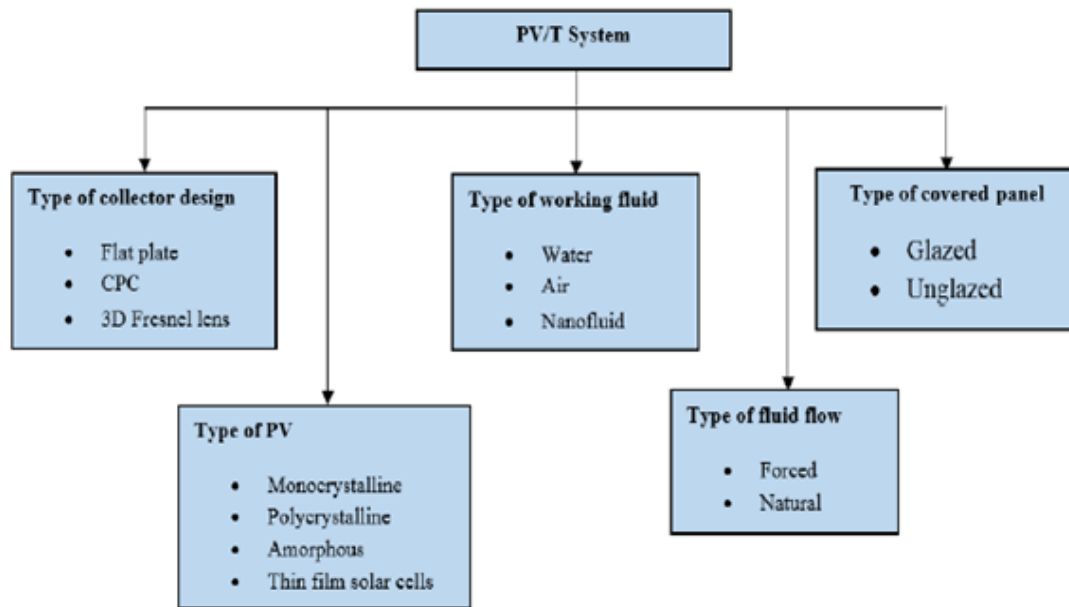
PV/T System

Type of collector design

- Flat plate
- CPC
- 3D Fresnel lens

Type of working fluid

- Water
- Air
- Nanofluid

Type of covered panel

- Glazed
- Unglazed

Type of PV

- Monocrystalline
- Polycrystalline
- Amorphous
- Thin film solar cells

Type of fluid flow

- Forced
- Natural